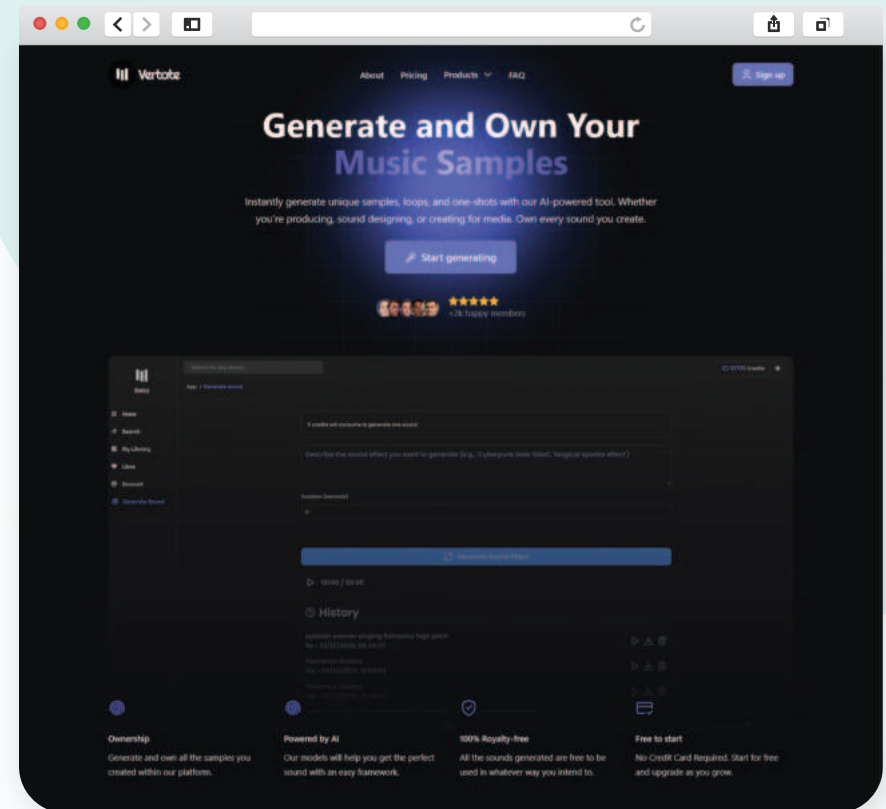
Vertote

About Pricing Products FAQ

Sign up

Generate and Own Your Music Samples

Instantly generate unique samples, loops, and one-shots with our AI-powered tool. Whether you're producing, sound designing, or creating for media. Own every sound you create.

Start generating

★★★★★
+2k happy members

Search for any sounds

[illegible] Credits

App > Generate sound

Home
Search
My Library
Likes
Discount
Generate Sound

5 credits will consume to generate one sound

Describe the sound effect you want to generate (e.g., 'Cyberpunk laser blast', 'Magical sparkle effect')

Duration (seconds)

Generate Sound Effect

00:00 / 00:00

History

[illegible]

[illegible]

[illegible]

Ownership
Generate and own all the samples you created within our platform.

Powered by AI
Our models will help you get the perfect sound with an easy framework.

100% Royalty-free
All the sounds generated are free to be used in whatever way you intend to.

Free to start
No Credit Card Required. Start for free and upgrade as you grow.